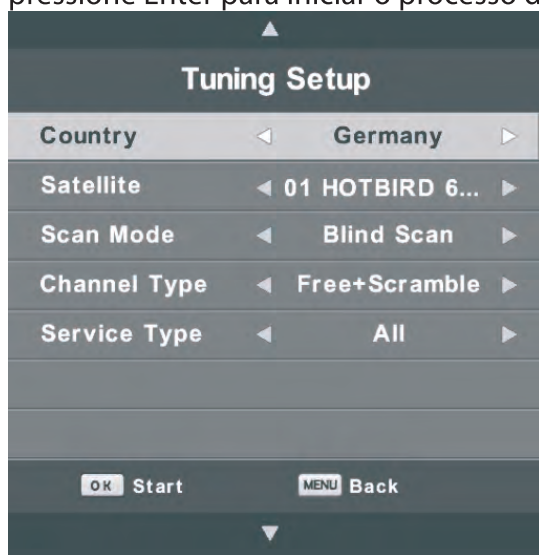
pressione Enter para iniciar o processo d

Tuning Setup

| Country | Germany |
|---|---|
| Satellite | 01 HOTBIRD 6... |
| Scan Mode | Blind Scan |
| Channel Type | Free+Scramble |
| Service Type | All |

OK Start
MENU Back